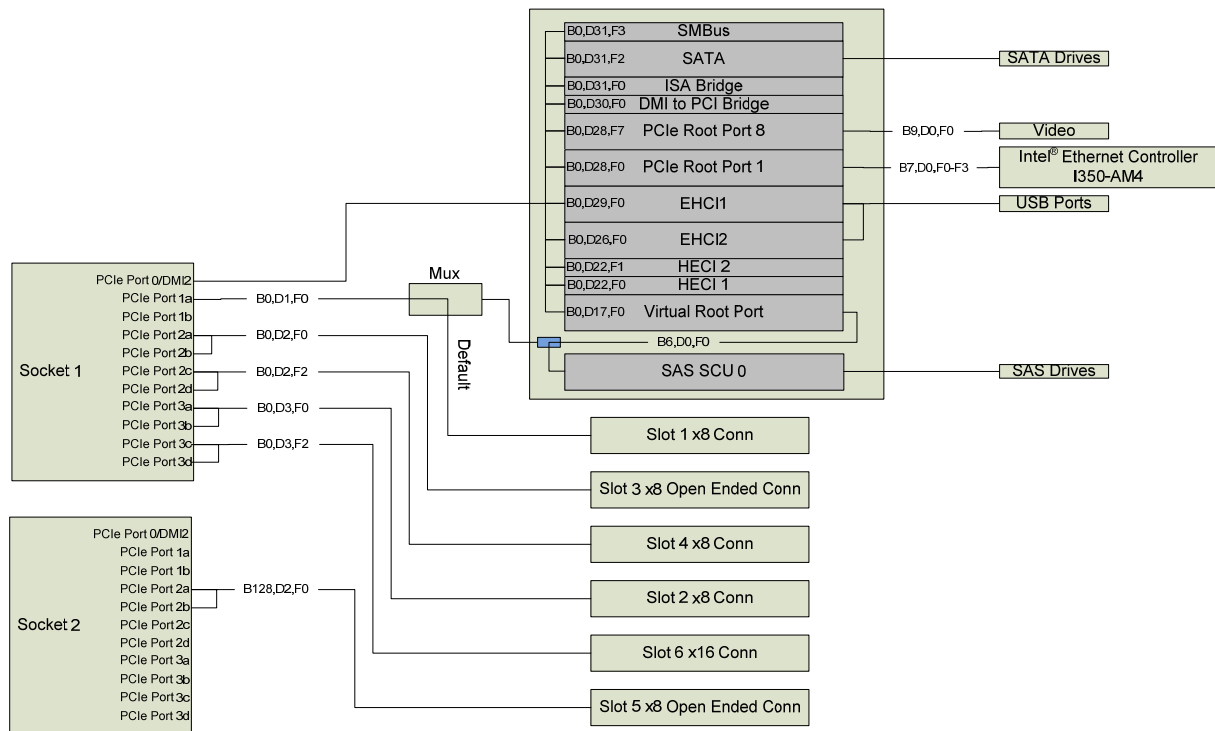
B0,D31,F3 SMBus
B0,D31,F2 SATA
B0,D31,F0 ISA Bridge
B0,D30,F0 DMI to PCI Bridge
B0,D28,F7 PCIe Root Port 8
B0,D28,F0 PCIe Root Port 1
B0,D29,F0 EHCI1
B0,D26,F0 EHCI2
B0,D22,F1 HECI 2
B0,D22,F0 HECI 1
B0,D17,F0 Virtual Root Port
B6,D0,F0
SAS SCU 0

SATA Drives
B9,D0,F0
Video
B7,D0,F0-F3
Intel® Ethernet Controller I350-AM4
USB Ports
SAS Drives

Mux
Default

Socket 1
PCIe Port 0/DMI2
PCIe Port 1a
PCIe Port 1b
PCIe Port 2a
PCIe Port 2b
PCIe Port 2c
PCIe Port 2d
PCIe Port 3a
PCIe Port 3b
PCIe Port 3c
PCIe Port 3d

B0,D1,F0
B0,D2,F0
B0,D2,F2
B0,D3,F0
B0,D3,F2

Socket 2
PCIe Port 0/DMI2
PCIe Port 1a
PCIe Port 1b
PCIe Port 2a
PCIe Port 2b
PCIe Port 2c
PCIe Port 2d
PCIe Port 3a
PCIe Port 3b
PCIe Port 3c
PCIe Port 3d

B128,D2,F0

Slot 1 x8 Conn
Slot 3 x8 Open Ended Conn
Slot 4 x8 Conn
Slot 2 x8 Conn
Slot 6 x16 Conn
Slot 5 x8 Open Ended Conn